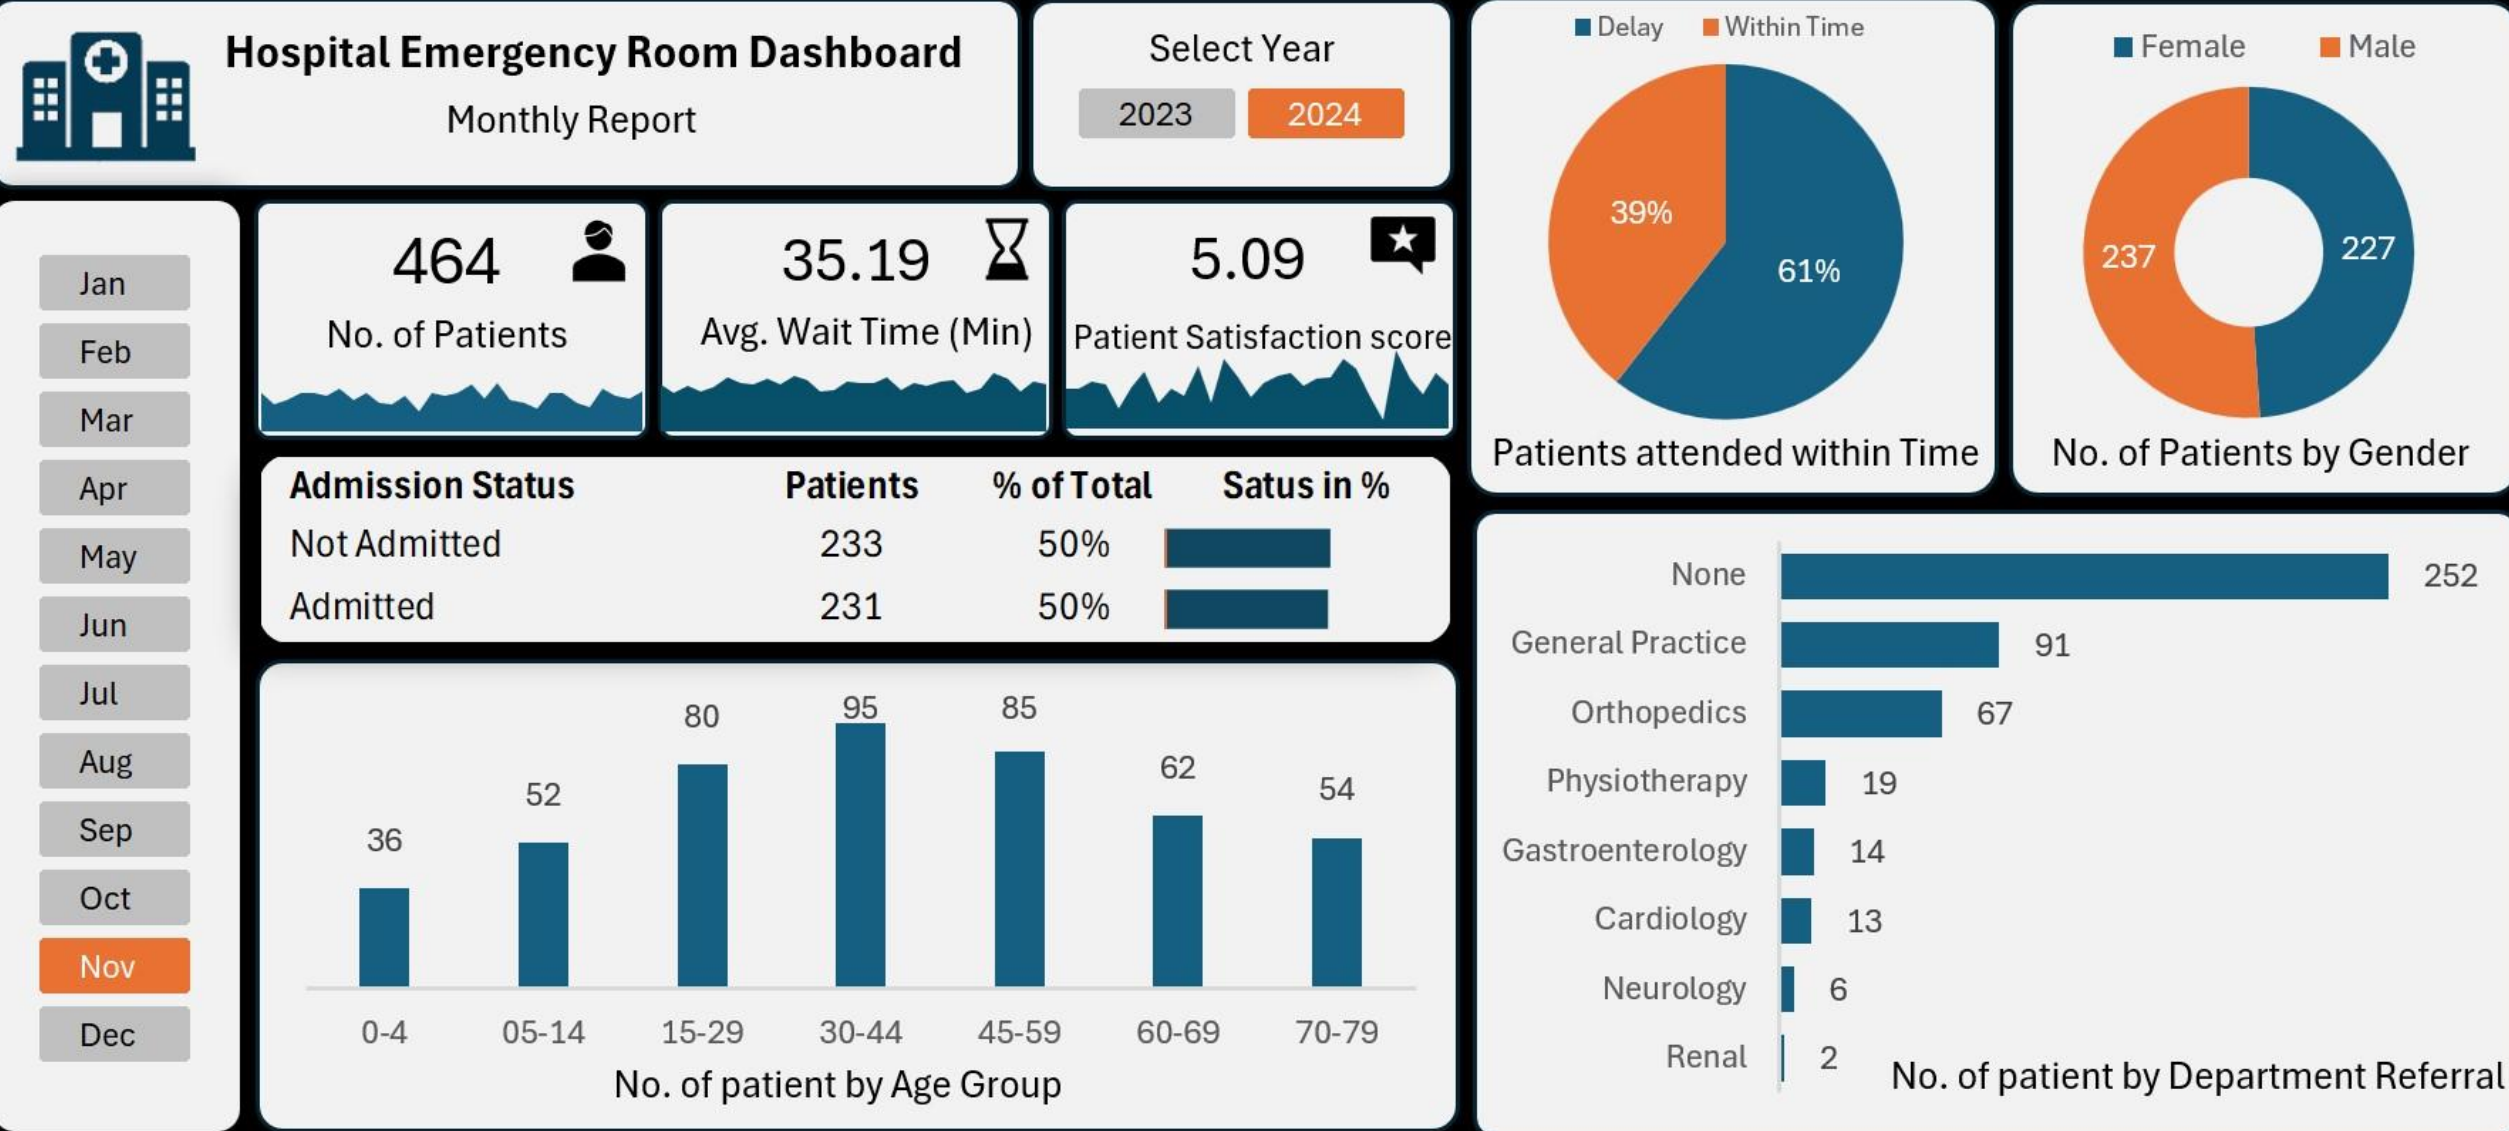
Hospital Emergency Room Dashboard
Monthly Report

Select Year
2023 2024

Delay Within Time
39%
61%
Patients attended within Time

Female Male
237
227
No. of Patients by Gender

Jan
Feb
Mar
Apr
May
Jun
Jul
Aug
Sep
Oct
Nov
Dec

464
No. of Patients

35.19
Avg. Wait Time (Min)

5.09
Patient Satisfaction score

| Admission Status | Patients | % of Total | Satus in % |
|---|---|---|---|
| Not Admitted | 233 | 50% | |
| Admitted | 231 | 50% | |

36 52 80 95 85 62 54
0-4 05-14 15-29 30-44 45-59 60-69 70-79
No. of patient by Age Group

None 252
General Practice 91
Orthopedics 67
Physiotherapy 19
Gastroenterology 14
Cardiology 13
Neurology 6
Renal 2
No. of patient by Department Referral